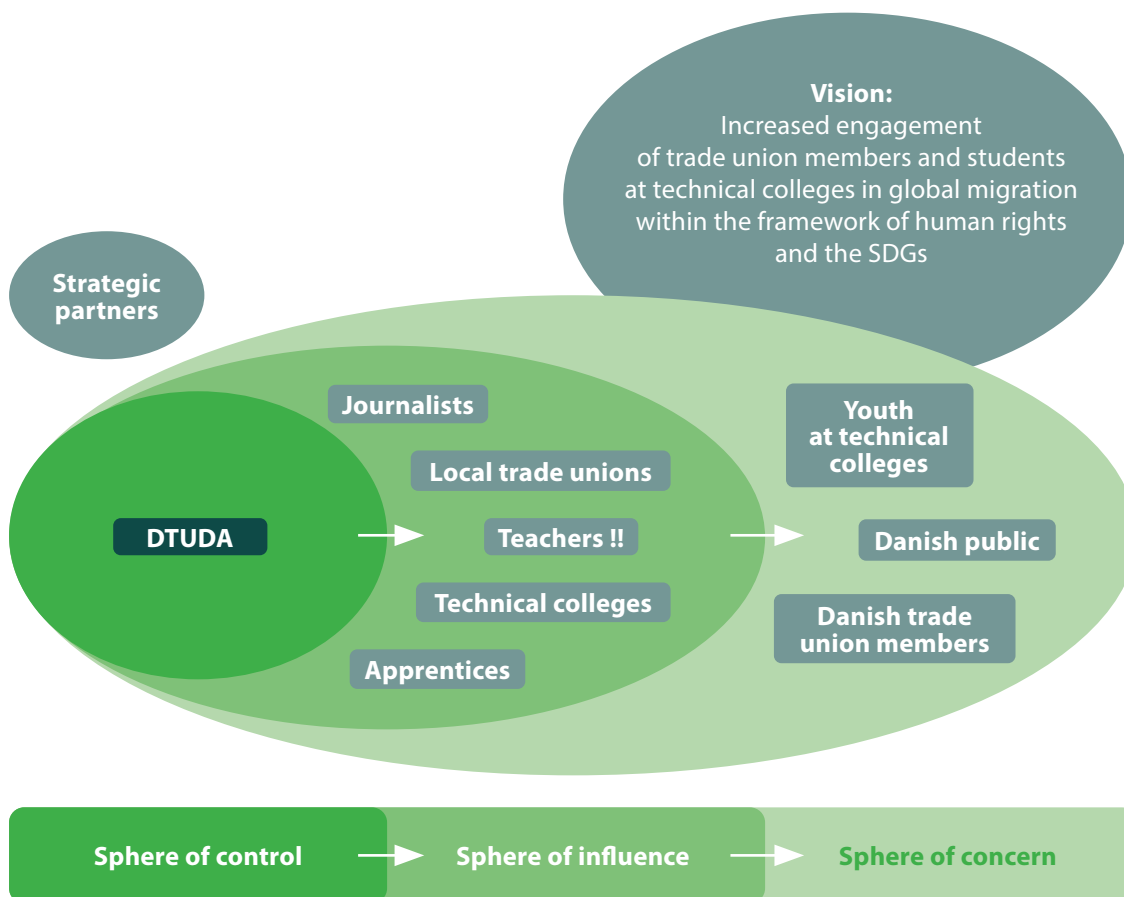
Vision:
Increased engagement of trade union members and students at technical colleges in global migration within the framework of human rights and the SDGs

Strategic partners

Journalists

Local trade unions

DTUDA

Teachers !!

Technical colleges

Apprentices

Youth at technical colleges

Danish public

Danish trade union members

Sphere of control

Sphere of influence

Sphere of concern